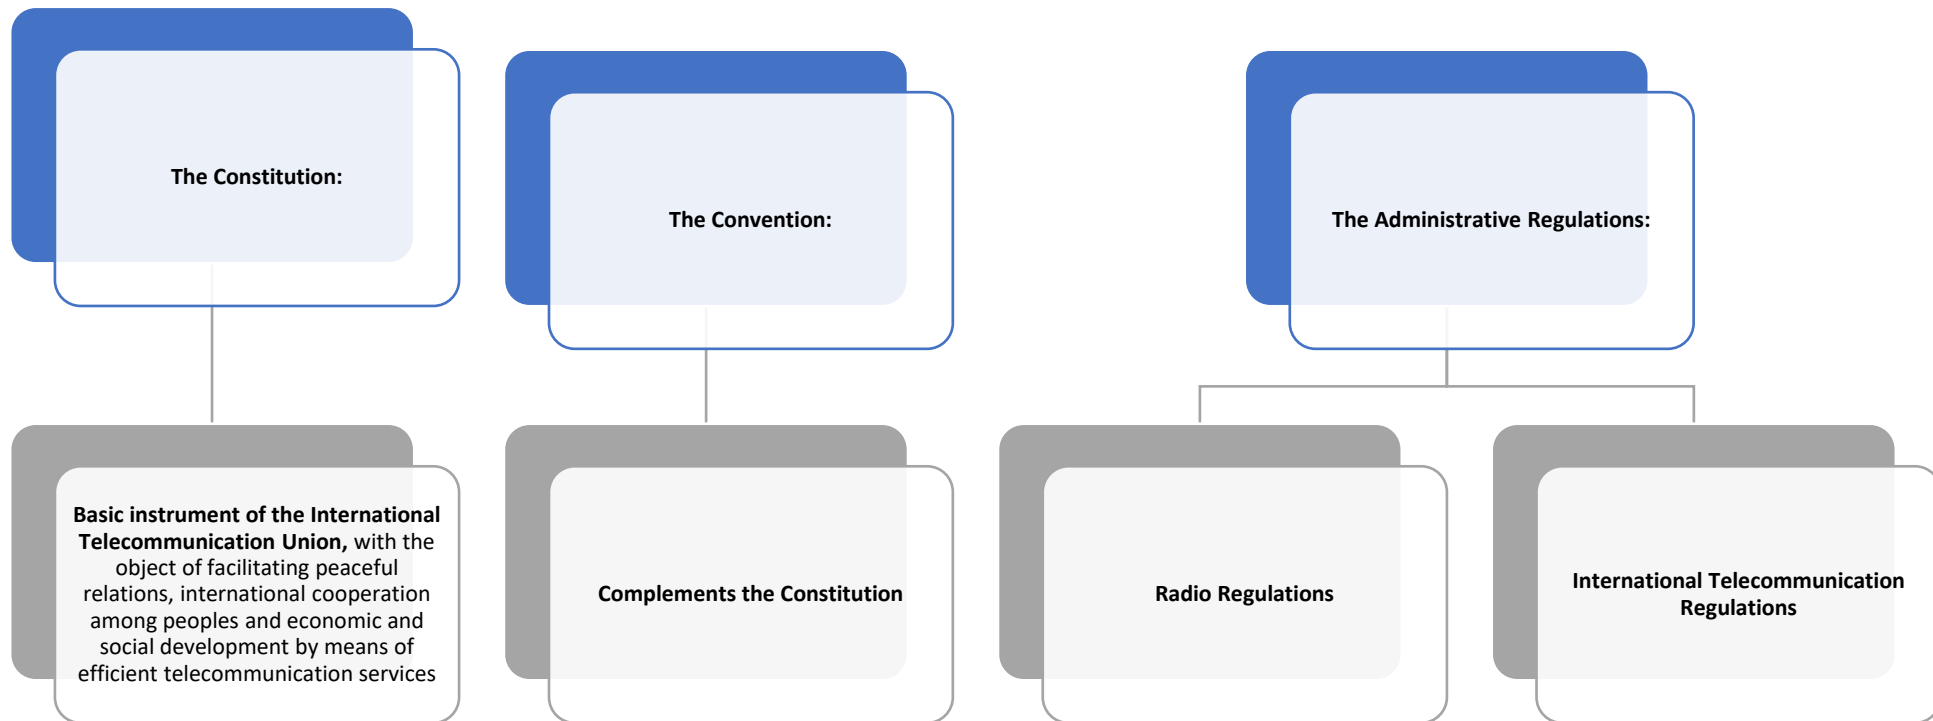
The Constitution:

The Convention:

The Administrative Regulations:

**Basic instrument of the International Telecommunication Union,** with the object of facilitating peaceful relations, international cooperation among peoples and economic and social development by means of efficient telecommunication services

Complements the Constitution

Radio Regulations

International Telecommunication Regulations